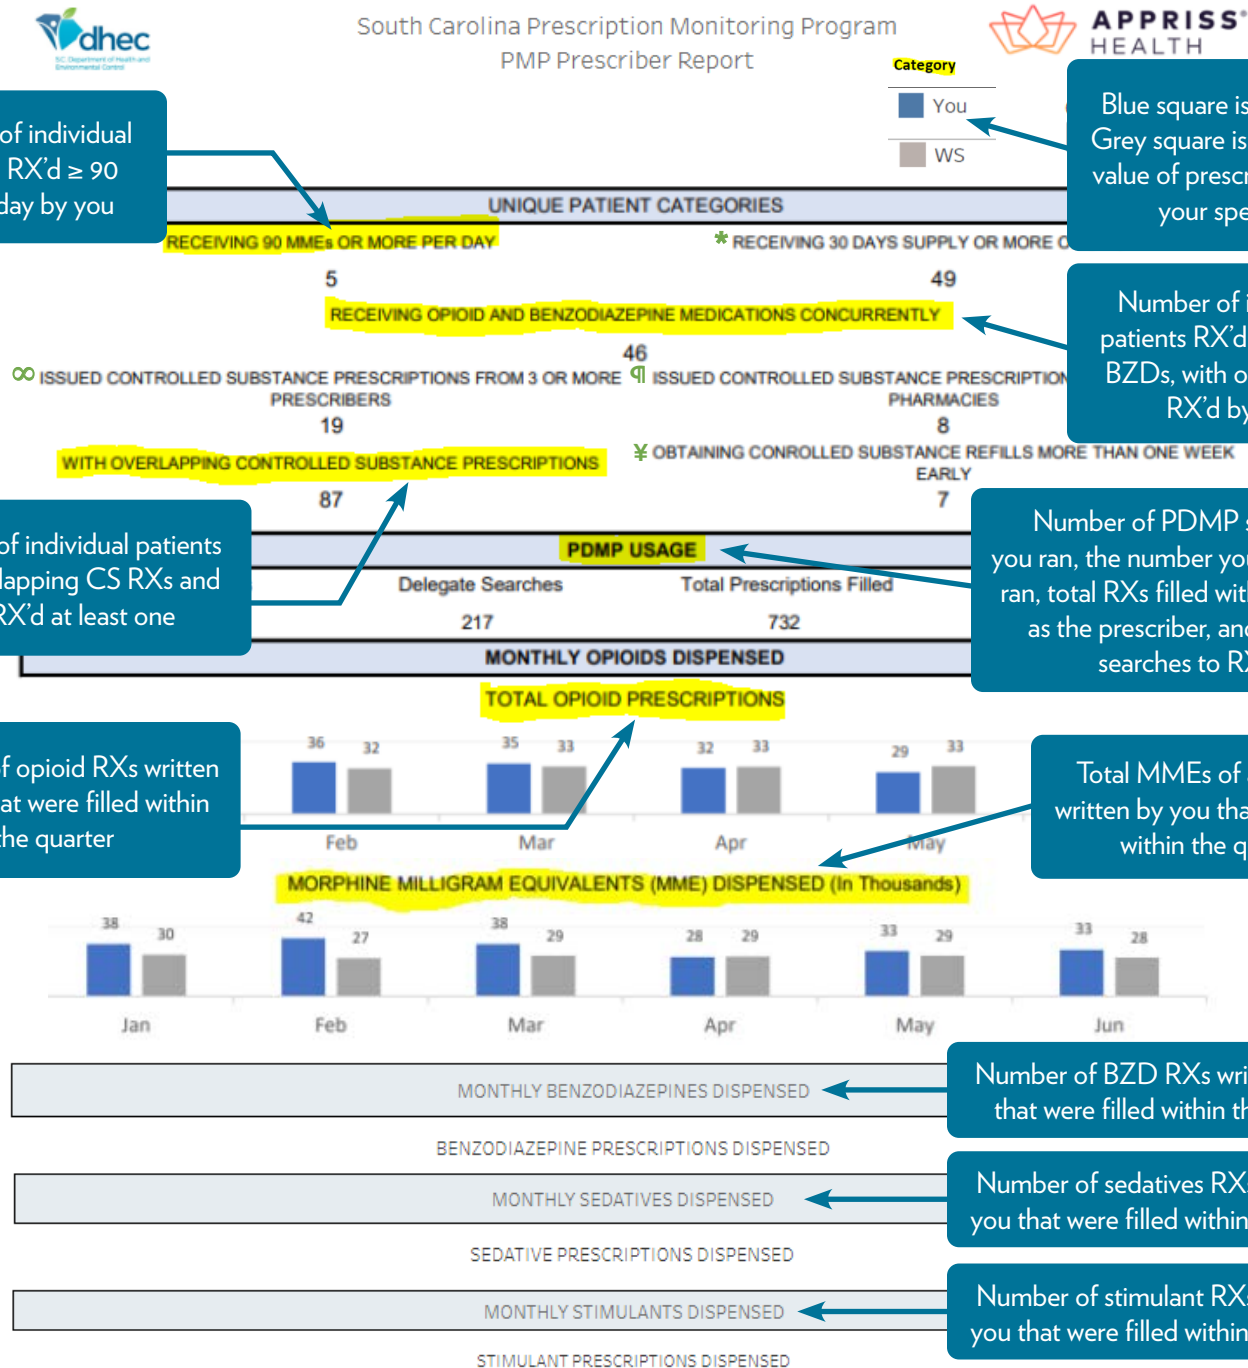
dhec
S.C. Department of Health and Environmental Control

South Carolina Prescription Monitoring Program
PMP Prescriber Report

APPRISS HEALTH

Category
You
WS

of individual RX'd ≥ 90 day by you

Blue square is
Grey square is
value of presc
your spe

UNIQUE PATIENT CATEGORIES

RECEIVING 90 MMEs OR MORE PER DAY
5

* RECEIVING 30 DAYS SUPPLY OR MORE O
49

RECEIVING OPIOID AND BENZODIAZEPINE MEDICATIONS CONCURRENTLY
46

Number of
patients RX'd
BZDs, with o
RX'd by

∞ ISSUED CONTROLLED SUBSTANCE PRESCRIPTIONS FROM 3 OR MORE PRESCRIBERS
19

¶ ISSUED CONTROLLED SUBSTANCE PRESCRIPTION PHARMACIES
8

WITH OVERLAPPING CONTROLLED SUBSTANCE PRESCRIPTIONS
87

¥ OBTAINING CONROLLED SUBSTANCE REFILLS MORE THAN ONE WEEK EARLY
7

of individual patients lapping CS RXs and RX'd at least one

Number of PDMP
you ran, the number yo
ran, total RXs filled wit
as the prescriber, an
searches to R

PDMP USAGE

| Delegate Searches | Total Prescriptions Filled |
|---|---|
| 217 | 732 |

MONTHLY OPIOIDS DISPENSED

TOTAL OPIOID PRESCRIPTIONS

f opioid RXs written at were filled within the quarter

36 32 Feb
35 33 Mar
32 33 Apr
29 33 May

Total MMEs of
written by you tha
within the q

MORPHINE MILLIGRAM EQUIVALENTS (MME) DISPENSED (In Thousands)

38 30 Jan
42 27 Feb
38 29 Mar
28 29 Apr
33 29 May
33 28 Jun

MONTHLY BENZODIAZEPINES DISPENSED

Number of BZD RXs wri
that were filled within th

BENZODIAZEPINE PRESCRIPTIONS DISPENSED

MONTHLY SEDATIVES DISPENSED

Number of sedatives RX
you that were filled within

SEDATIVE PRESCRIPTIONS DISPENSED

MONTHLY STIMULANTS DISPENSED

Number of stimulant RX
you that were filled within

STIMULANT PRESCRIPTIONS DISPENSED